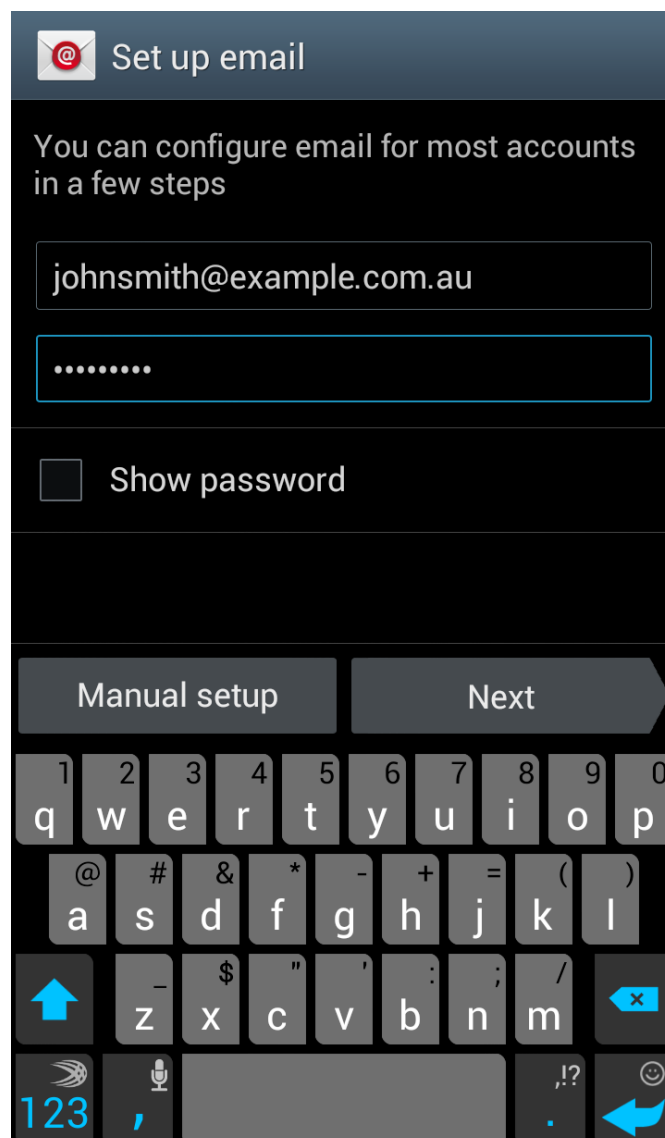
Set up email

You can configure email for most accounts in a few steps

johnsmith@example.com.au

•••••••••

Show password

Manual setup

Next

1 q 2 w 3 e 4 r 5 t 6 y 7 u 8 i 9 o 0 p

@ a # s & d * f - g + h = j ( k ) l

_ z $ x " c ' v : b ; n / m

123 , ,!? .